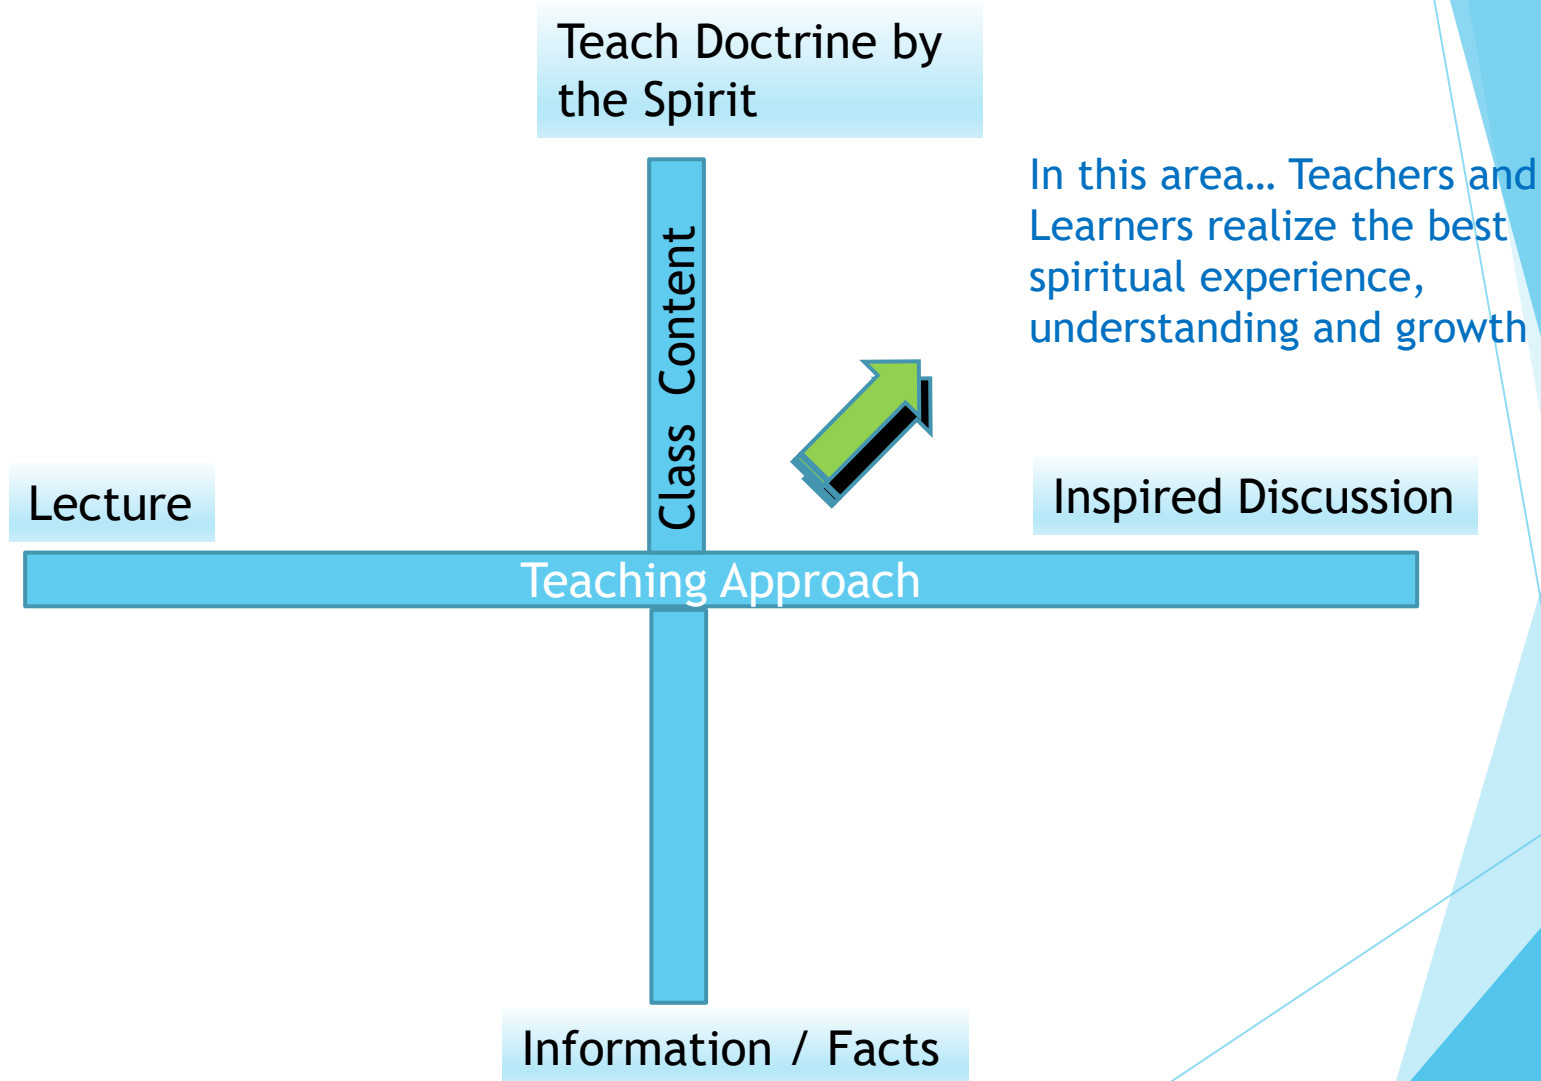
Teach Doctrine by the Spirit

In this area… Teachers and Learners realize the best spiritual experience, understanding and growth

Class Content

Lecture

Inspired Discussion

Teaching Approach

Information / Facts